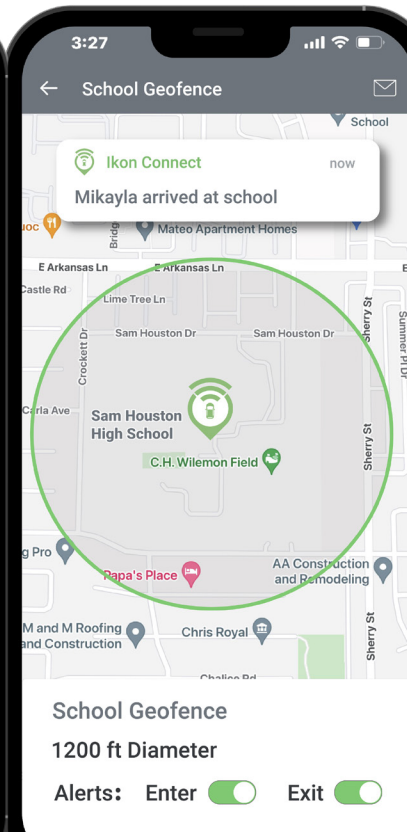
3:27

School Geofence

School

Ikon Connect now

Mikayla arrived at school

uoc

Bridg

Mateo Apartment Homes

E Arkansas Ln

E Arkansas Ln

Castle Rd

Lime Tree Ln

Sam Houston Dr

Sam Houston Dr

Crockett Dr

Sherry St

Summer Pl Dr

Carla Ave

Sam Houston High School

C.H. Wilemon Field

Sherry St

g Pro

Papa's Place

AA Construction and Remodeling

M and M Roofing and Construction

Chris Royal

Sherry St

Chalice Rd

School Geofence

1200 ft Diameter

Alerts: Enter Exit